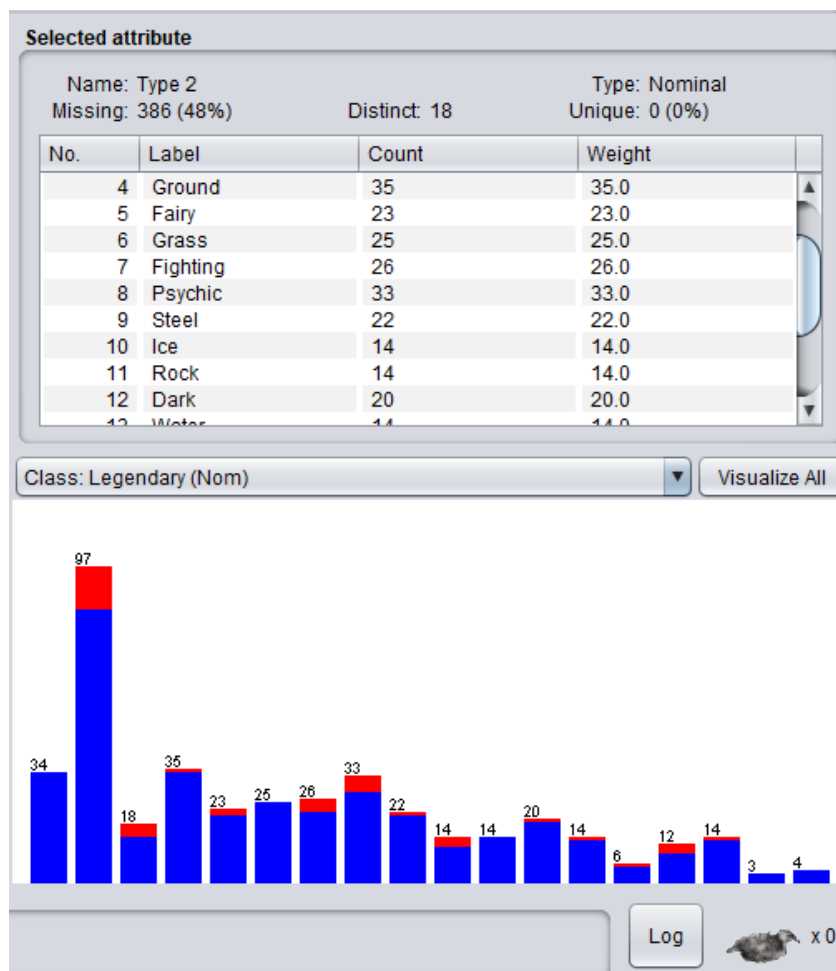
Selected attribute

Name: Type 2
Missing: 386 (48%)
Distinct: 18
Type: Nominal
Unique: 0 (0%)

| No. | Label | Count | Weight |
|---|---|---|---|
| 4 | Ground | 35 | 35.0 |
| 5 | Fairy | 23 | 23.0 |
| 6 | Grass | 25 | 25.0 |
| 7 | Fighting | 26 | 26.0 |
| 8 | Psychic | 33 | 33.0 |
| 9 | Steel | 22 | 22.0 |
| 10 | Ice | 14 | 14.0 |
| 11 | Rock | 14 | 14.0 |
| 12 | Dark | 20 | 20.0 |
| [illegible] | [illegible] | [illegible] | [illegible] |

Class: Legendary (Nom)

Visualize All

97
34
18
35
23
25
26
33
22
14
14
20
14
6
12
14
3
4

Log

x 0